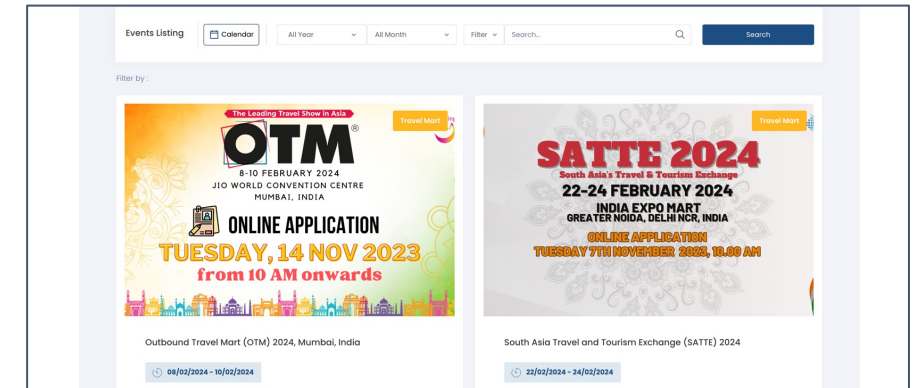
Events Listing

Calendar

All Year

All Month

Filter

Search...

Search

Filter by :

Travel Mart

The Leading Travel Show in Asia

OTM®

8-10 FEBRUARY 2024
JIO WORLD CONVENTION CENTRE
MUMBAI, INDIA

ONLINE APPLICATION

TUESDAY, 14 NOV 2023

from 10 AM onwards

Travel Mart

SATTE 2024

South Asia's Travel & Tourism Exchange

22-24 FEBRUARY 2024

INDIA EXPO MART
GREATER NOIDA, DELHI NCR, INDIA

ONLINE APPLICATION
TUESDAY 7TH NOVEMBER 2023, 10.00 AM

Outbound Travel Mart (OTM) 2024, Mumbai, India

08/02/2024 - 10/02/2024

South Asia Travel and Tourism Exchange (SATTE) 2024

22/02/2024 - 24/02/2024